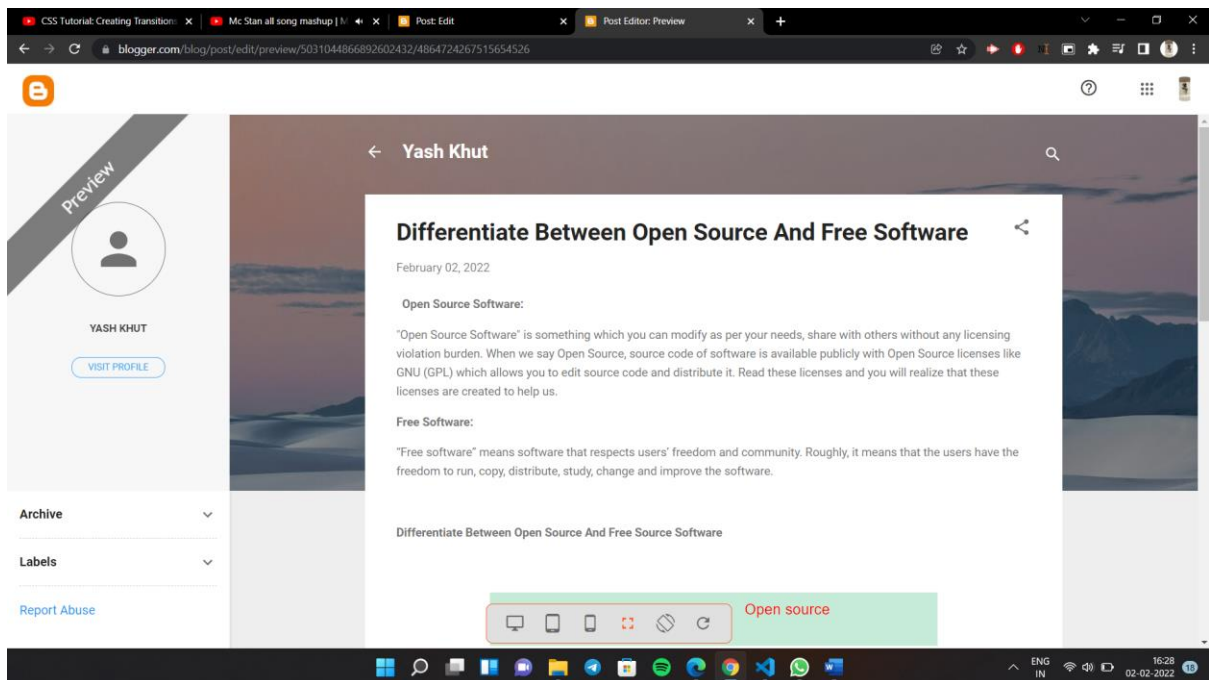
CSS Tutorial: Creating Transition ×
Mc Stan all song mashup | M ×
Post: Edit ×
Post Editor: Preview ×
+

blogger.com/blog/post/edit/preview/5031044866892602432/4864724267515654526

Preview

YASH KHUT

VISIT PROFILE

Archive

Labels

Report Abuse

← Yash Khut

Differentiate Between Open Source And Free Software

February 02, 2022

Open Source Software:

"Open Source Software" is something which you can modify as per your needs, share with others without any licensing violation burden. When we say Open Source, source code of software is available publicly with Open Source licenses like GNU (GPL) which allows you to edit source code and distribute it. Read these licenses and you will realize that these licenses are created to help us.

Free Software:

"Free software" means software that respects users' freedom and community. Roughly, it means that the users have the freedom to run, copy, distribute, study, change and improve the software.

Differentiate Between Open Source And Free Source Software

Open source

ENG IN
16:28
02-02-2022
18